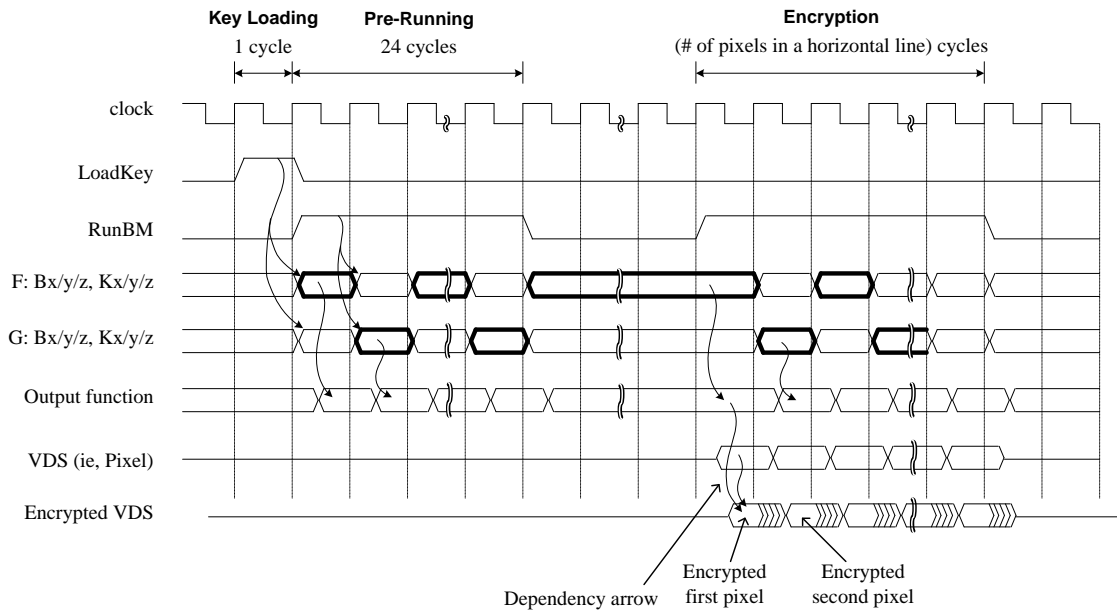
Key Loading
1 cycle

Pre-Running
24 cycles

Encryption
(# of pixels in a horizontal line) cycles

clock

LoadKey

RunBM

F: Bx/y/z, Kx/y/z

G: Bx/y/z, Kx/y/z

Output function

VDS (ie, Pixel)

Encrypted VDS

Dependency arrow

Encrypted first pixel

Encrypted second pixel